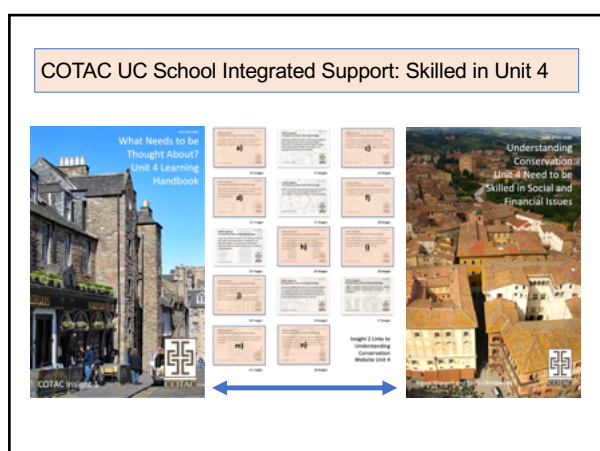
COTAC UC School Integrated Support: Skilled in Unit 4

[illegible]

What Needs to be Thought About? Unit 4 Learning Handbook

COTAC Insight 1

COTAC

a)

c)

d)

f)

h)

i)

j)

m)

n)

Insight 2 Links to Understanding Conservation Website Unit 4

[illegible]

Understanding Conservation Unit 4 Need to be Skilled in Social and Financial Issues

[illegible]

COTAC